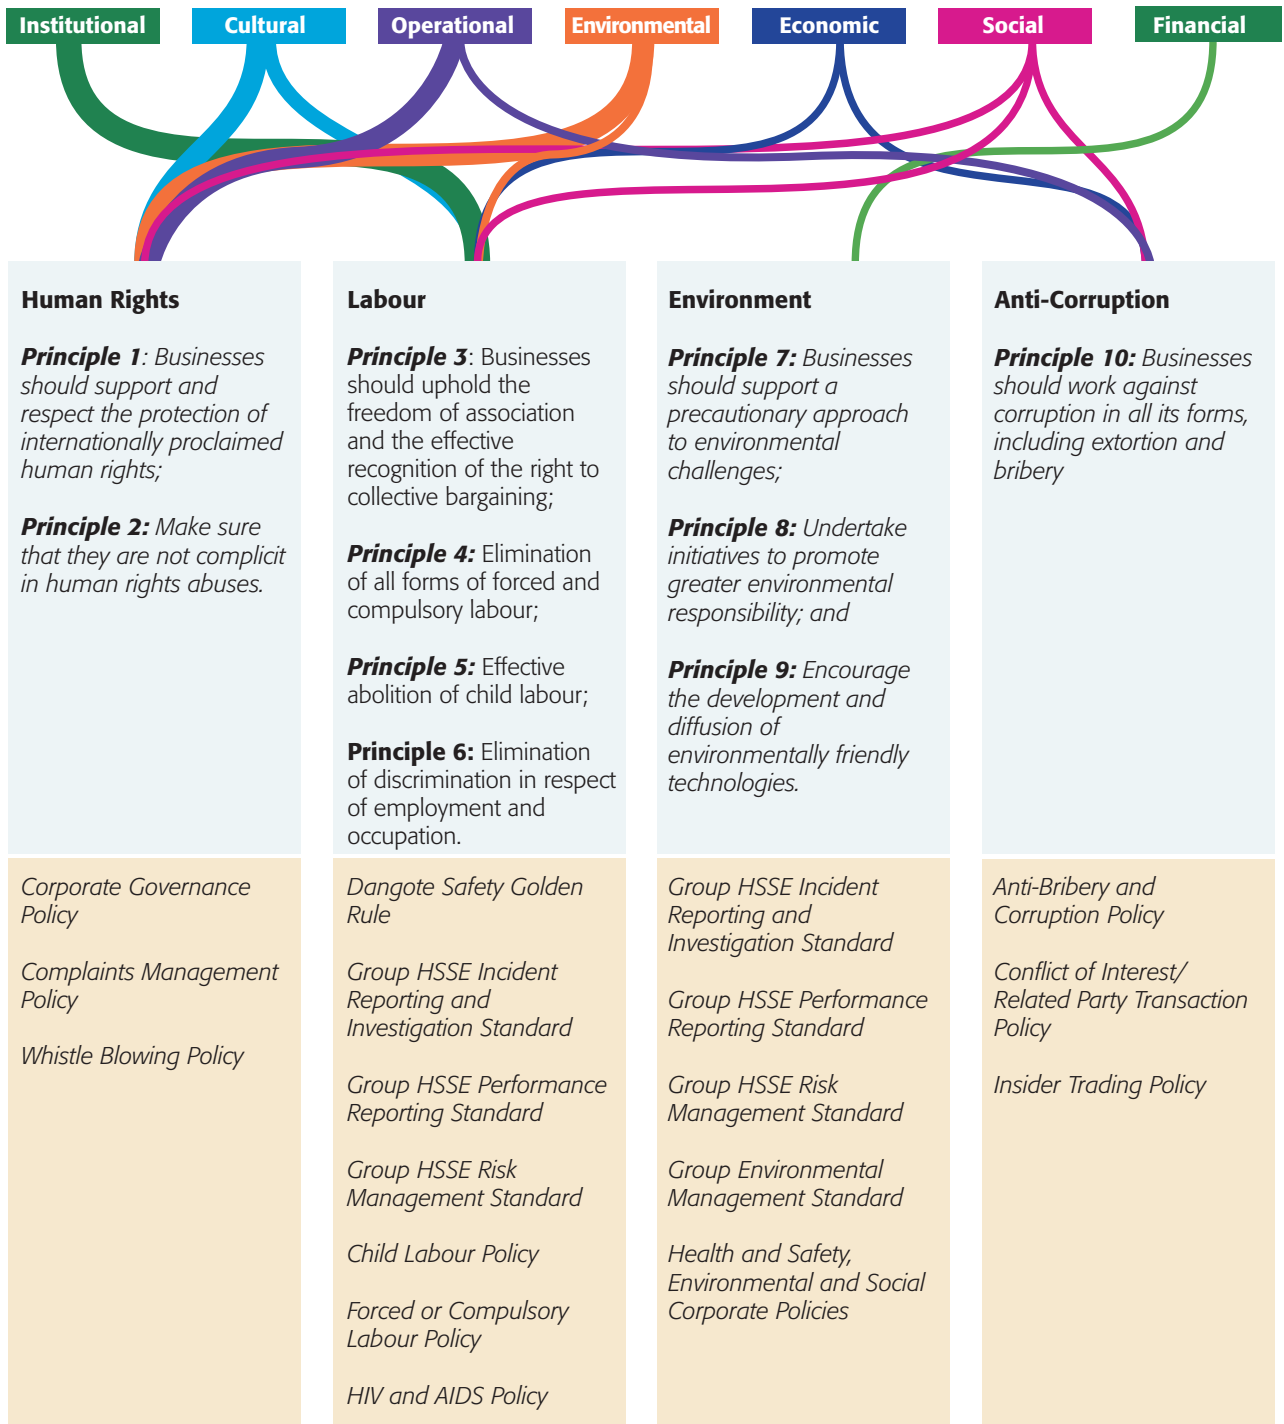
Institutional Cultural Operational Environmental Economic Social Financial

Human Rights

Principle 1: Businesses should support and respect the protection of internationally proclaimed human rights;

Principle 2: Make sure that they are not complicit in human rights abuses.

Corporate Governance Policy

Complaints Management Policy

Whistle Blowing Policy

Labour

Principle 3: Businesses should uphold the freedom of association and the effective recognition of the right to collective bargaining;

Principle 4: Elimination of all forms of forced and compulsory labour;

Principle 5: Effective abolition of child labour;

Principle 6: Elimination of discrimination in respect of employment and occupation.

Dangote Safety Golden Rule

Group HSSE Incident Reporting and Investigation Standard

Group HSSE Performance Reporting Standard

Group HSSE Risk Management Standard

Child Labour Policy

Forced or Compulsory Labour Policy

HIV and AIDS Policy

Environment

Principle 7: Businesses should support a precautionary approach to environmental challenges;

Principle 8: Undertake initiatives to promote greater environmental responsibility; and

Principle 9: Encourage the development and diffusion of environmentally friendly technologies.

Group HSSE Incident Reporting and Investigation Standard

Group HSSE Performance Reporting Standard

Group HSSE Risk Management Standard

Group Environmental Management Standard

Health and Safety, Environmental and Social Corporate Policies

Anti-Corruption

Principle 10: Businesses should work against corruption in all its forms, including extortion and bribery

Anti-Bribery and Corruption Policy

Conflict of Interest/ Related Party Transaction Policy

Insider Trading Policy